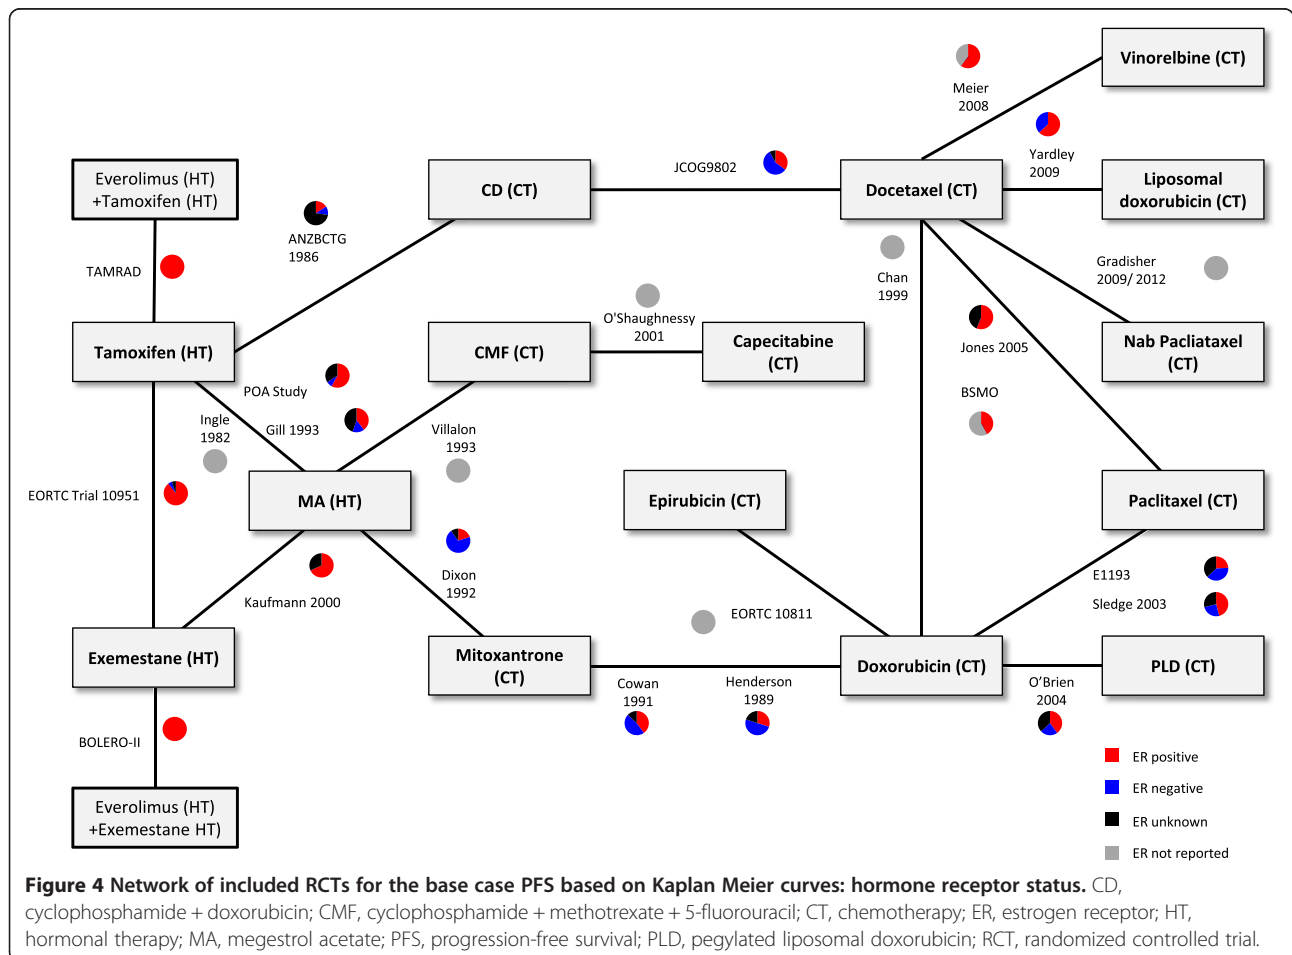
Meier 2008

Vinorelbine (CT)

Yardley 2009

Everolimus (HT) +Tamoxifen (HT)

CD (CT)

JCOG9802

Docetaxel (CT)

Liposomal doxorubicin (CT)

ANZBCTG 1986

TAMRAD

Chan 1999

Gradisher 2009/ 2012

O'Shaughnessy 2001

Tamoxifen (HT)

CMF (CT)

Capecitabine (CT)

Jones 2005

Nab Pacliataxel (CT)

POA Study

Ingle 1982

Gill 1993

Villalon 1993

BSMO

EORTC Trial 10951

MA (HT)

Epirubicin (CT)

Paclitaxel (CT)

Dixon 1992

Kaufmann 2000

E1193

Sledge 2003

EORTC 10811

Exemestane (HT)

Mitoxantrone (CT)

Doxorubicin (CT)

PLD (CT)

Cowan 1991

Henderson 1989

O'Brien 2004

BOLERO-II

ER positive

ER negative

ER unknown

ER not reported

Everolimus (HT) +Exemestane HT)

**Figure 4 Network of included RCTs for the base case PFS based on Kaplan Meier curves: hormone receptor status.** CD, cyclophosphamide + doxorubicin; CMF, cyclophosphamide + methotrexate + 5-fluorouracil; CT, chemotherapy; ER, estrogen receptor; HT, hormonal therapy; MA, megestrol acetate; PFS, progression-free survival; PLD, pegylated liposomal doxorubicin; RCT, randomized controlled trial.